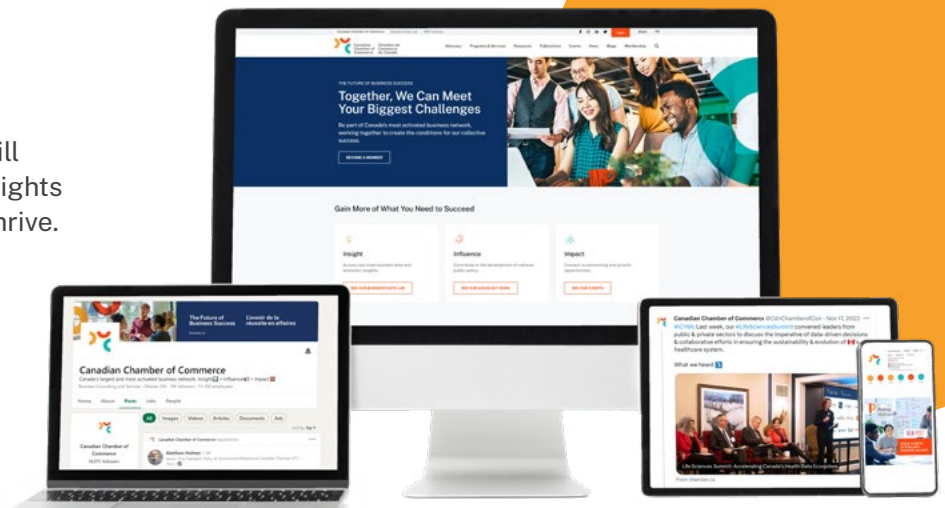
ill
ights
hrive.

Canadian Chamber of Commerce
Chambre de Commerce du Canada

Advocacy Programs & Services Resources Publications Events News Blogs Membership

THE FUTURE OF BUSINESS SUCCESS

Together, We Can Meet Your Biggest Challenges

Be part of Canada's most activated business network, working together to create the conditions for our collective success.

BECOME A MEMBER

Gain More of What You Need to Succeed

Insight

Influence

Impact

The Future of Business Success
L'avenir de la réussite en affaires

Canadian Chamber of Commerce
Canada's largest and most activated business network. Insight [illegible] • Influence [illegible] • Impact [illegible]

Home About Posts Jobs People

All Images Videos Articles Documents Ads

Canadian Chamber of Commerce

Canadian Chamber of Commerce

Matthew Holmes

Canadian Chamber of Commerce @CdnChamberofCom · Nov 17, 2023
#CTNN Last week, our #LifeSciencesSummit convened leaders from public & private sectors to discuss the imperative of data-driven decisions & collaborative efforts in ensuring the sustainability & evolution of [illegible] healthcare system.

What we heard

Life Sciences Summit: Accelerating Canada's Health Data Ecosystem

From chamber.ca